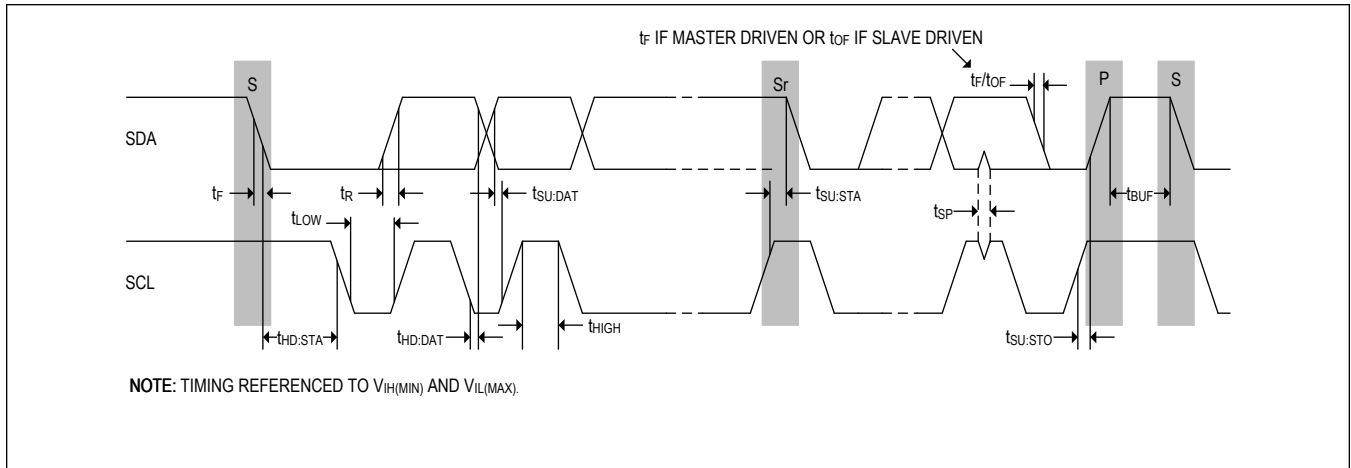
$t_F$ IF MASTER DRIVEN OR $t_{OF}$ IF SLAVE DRIVEN

S

Sr

$t_F/t_{OF}$

P

S

SDA

$t_F$

$t_R$

$t_{SU:DAT}$

$t_{SU:STA}$

$t_{SP}$

$t_{BUF}$

$t_{LOW}$

SCL

$t_{HD:STA}$

$t_{HD:DAT}$

$t_{HIGH}$

$t_{SU:STO}$

**NOTE:** TIMING REFERENCED TO $V_{IH(MIN)}$ AND $V_{IL(MAX)}$.